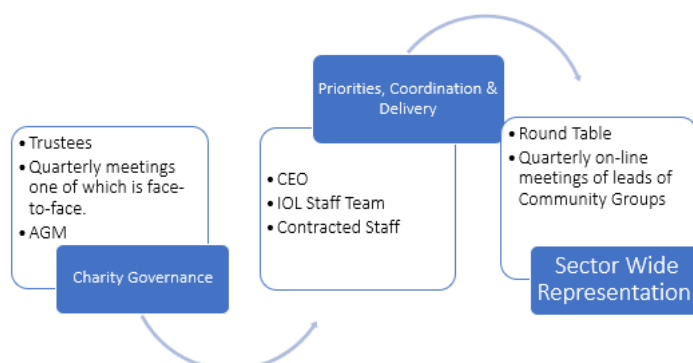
• Trustees
• Quarterly meetings one of which is face-to-face.
• AGM

Charity Governance

Priorities, Coordination & Delivery

• CEO
• IOL Staff Team
• Contracted Staff

• Round Table
• Quarterly on-line meetings of leads of Community Groups

Sector Wide Representation